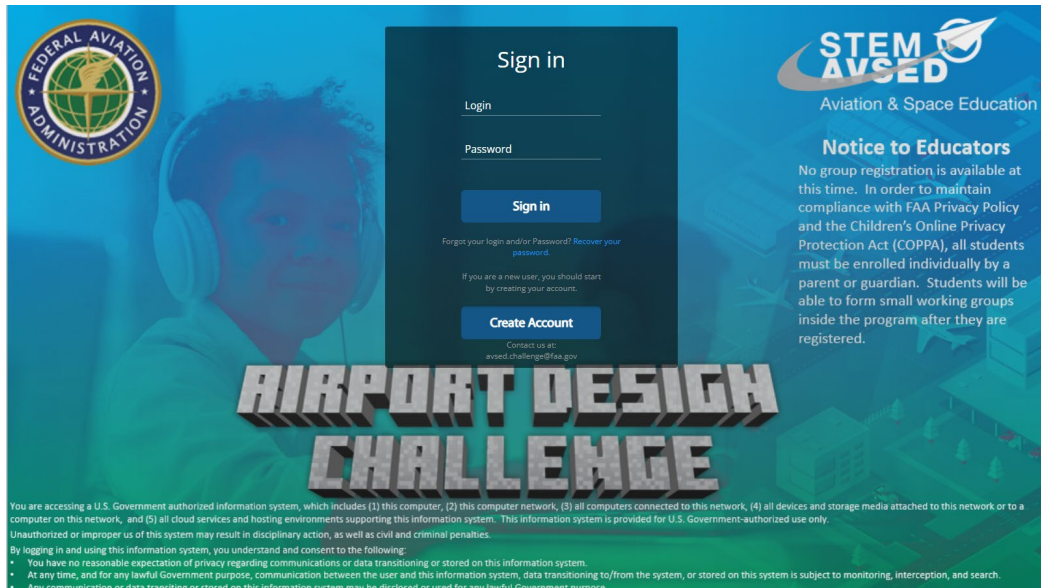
FEDERAL AVIATION ADMINISTRATION

Sign in

Login

Password

Sign in

Forgot your login and/or Password? Recover your password.

If you are a new user, you should start by creating your account.

Create Account

Contact us at:
avsed.challenge@faa.gov

STEM AVSED
Aviation & Space Education

Notice to Educators
No group registration is available at this time. In order to maintain compliance with FAA Privacy Policy and the Children's Online Privacy Protection Act (COPPA), all students must be enrolled individually by a parent or guardian. Students will be able to form small working groups inside the program after they are registered.

AIRPORT DESIGN CHALLENGE

You are accessing a U.S. Government authorized information system, which includes (1) this computer, (2) this computer network, (3) all computers connected to this network, (4) all devices and storage media attached to this network or to a computer on this network, and (5) all cloud services and hosting environments supporting this information system. This information system is provided for U.S. Government-authorized use only.

Unauthorized or improper us of this system may result in disciplinary action, as well as civil and criminal penalties.

By logging in and using this information system, you understand and consent to the following:
• You have no reasonable expectation of privacy regarding communications or data transitioning or stored on this information system.
• At any time, and for any lawful Government purpose, communication between the user and this information system, data transitioning to/from the system, or stored on this system is subject to monitoring, interception, and search.
• Any communication or data transiting or stored on this information system may be disclosed or used for any lawful Government purpose.